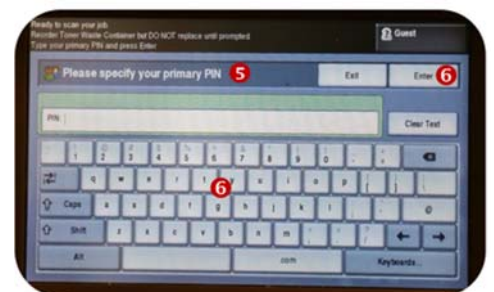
Ready to scan your job.
Reorder Toner Waste Container but DO NOT replace until prompted
Type your primary PIN and press Enter

Guest

Please specify your primary PIN 5

Exit

Enter 6

PIN

Clear Text

1 2 3 4 5 6 7 8 9 0

q w e r t y u i o p

Caps a s d f g h j k l

Shift z x c v b n m

6

Alt

.com

Keyboards...